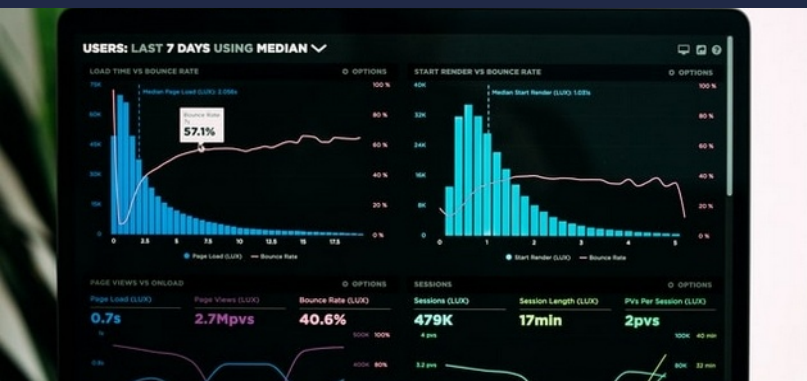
USERS: LAST 7 DAYS USING MEDIAN

LOAD TIME VS BOUNCE RATE

OPTIONS

75K

60K

45K

30K

15K

0K

Median Page Load (LUX): 2.058s

Bounce Rate

57.1%

100 %

80 %

60 %

40 %

20 %

0 %

0 2.5 5 7.5 10 12.5 15 17.5

Page Load (LUX) — Bounce Rate

START RENDER VS BOUNCE RATE

OPTIONS

40K

32K

24K

16K

8K

0K

Median Start Render (LUX): 1.051s

100 %

80 %

60 %

40 %

20 %

0 %

0 1 2 3 4 5

Start Render (LUX) — Bounce Rate

PAGE VIEWS VS ONLOAD

OPTIONS

Page Load (LUX)

0.7s

Page Views (LUX)

2.7Mpvs

Bounce Rate (LUX)

40.6%

500K 100%

400K 80%

SESSIONS

OPTIONS

Sessions (LUX)

479K

Session Length (LUX)

17min

PVs Per Session (LUX)

2pvs

4 pvs

3.2 pvs

100K 40 min

80K 32 min